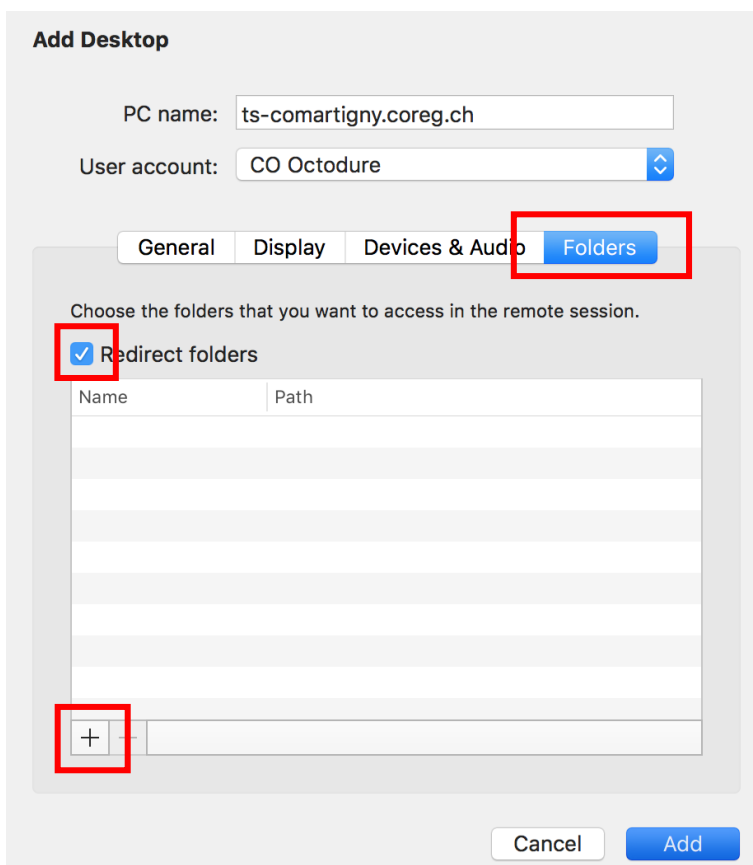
Add Desktop

PC name: ts-comartigny.coreg.ch

User account: CO Octodure

General | Display | Devices & Audio | Folders

Choose the folders that you want to access in the remote session.

Redirect folders

| Name | Path |
|---|---|

+ −

Cancel Add